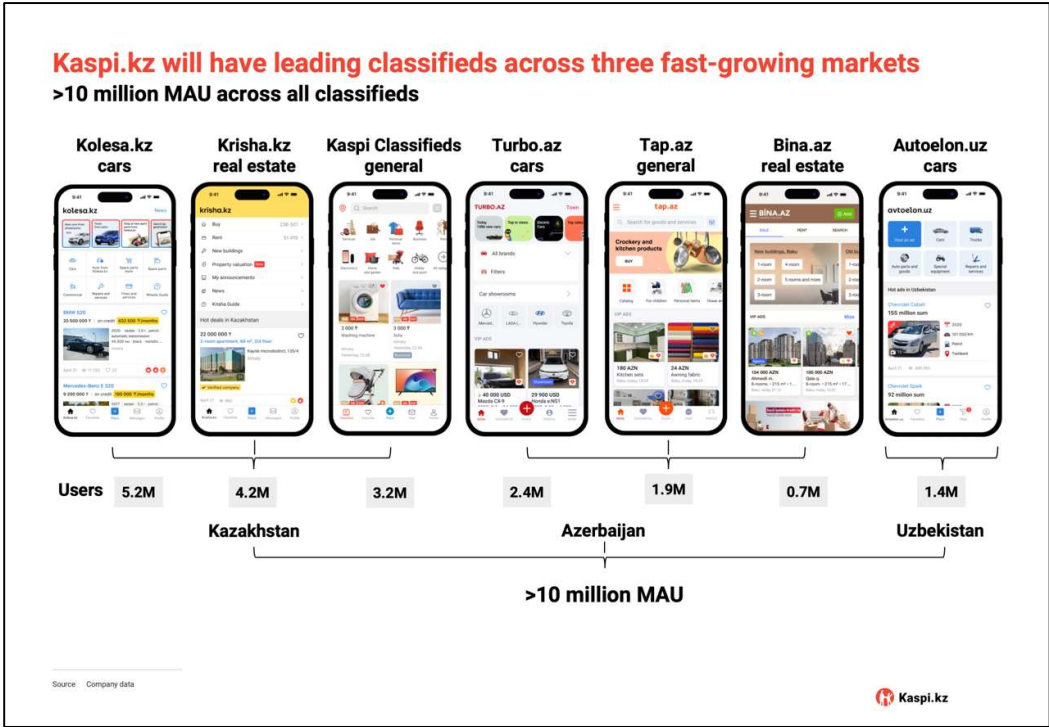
Kaspi.kz will have leading classifieds across three fast-growing markets
>10 million MAU across all classifieds

Kolesa.kz
cars

Krisha.kz
real estate

Kaspi Classifieds
general

Turbo.az
cars

Tap.az
general

Bina.az
real estate

Autoelon.uz
cars

Users 5.2M 4.2M 3.2M 2.4M 1.9M 0.7M 1.4M

Kazakhstan

Azerbaijan

Uzbekistan

>10 million MAU

Source Company data

Kaspi.kz